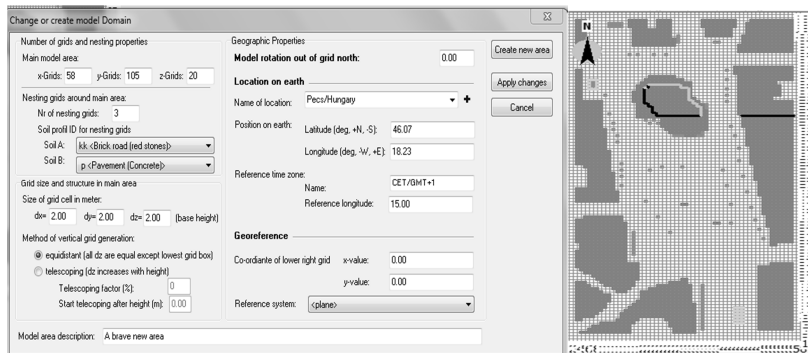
Change or create model Domain

Number of grids and nesting properties
Main model area:
x-Grids: 58 y-Grids: 105 z-Grids: 20
Nesting grids around main area:
Nr of nesting grids: 3
Soil profil ID for nesting grids
Soil A: kk <Brick road (red stones)>
Soil B: p <Pavement (Concrete)>
Grid size and structure in main area
Size of grid cell in meter:
dx= 2.00 dy= 2.00 dz= 2.00 (base height)
Method of vertical grid generation:
equidistant (all dz are equal except lowest grid box)
telescoping (dz increases with height)
Telescoping factor (%): 0
Start telecoping after height (m): 0.00

Geographic Properties
Model rotation out of grid north: 0.00
Location on earth
Name of location: Pecs/Hungary
Position on earth: Latitude (deg, +N, -S): 46.07
Longitude (deg, -W, +E): 18.23
Reference time zone:
Name: CET/GMT+1
Reference longitude: 15.00
Georeference
Co-ordiante of lower right grid x-value: 0.00
y-value: 0.00
Reference system: <plane>

Create new area
Apply changes
Cancel

Model area description: A brave new area

N